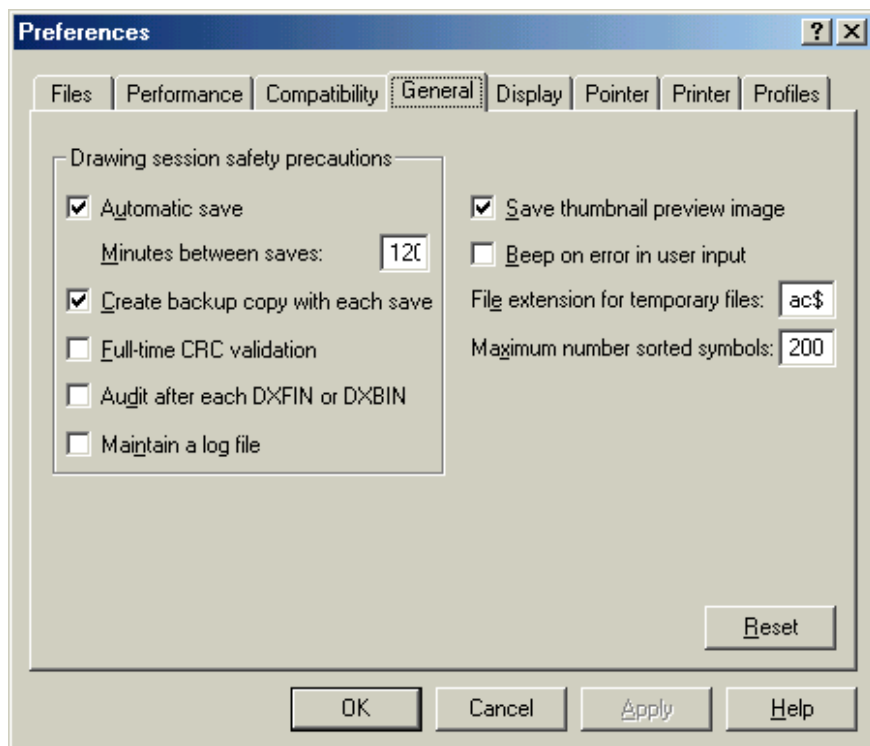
Preferences

? X

Files | Performance | Compatibility | General | Display | Pointer | Printer | Profiles

Drawing session safety precautions

☑ Automatic save

Minutes between saves: 120

☑ Create backup copy with each save

☐ Full-time CRC validation

☐ Audit after each DXFIN or DXBIN

☐ Maintain a log file

☑ Save thumbnail preview image

☐ Beep on error in user input

File extension for temporary files: ac$

Maximum number sorted symbols: 200

Reset

OK Cancel Apply Help